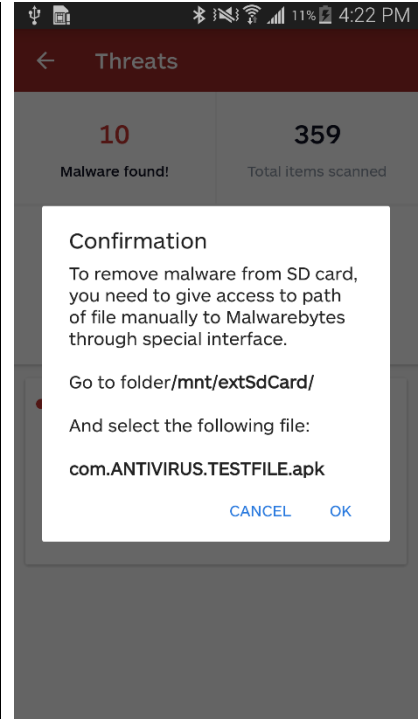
11% 4:22 PM

Threats

10
Malware found!

359
Total items scanned

Confirmation

To remove malware from SD card, you need to give access to path of file manually to Malwarebytes through special interface.

Go to folder /mnt/extSdCard/

And select the following file:

com.ANTIVIRUS.TESTFILE.apk

CANCEL OK